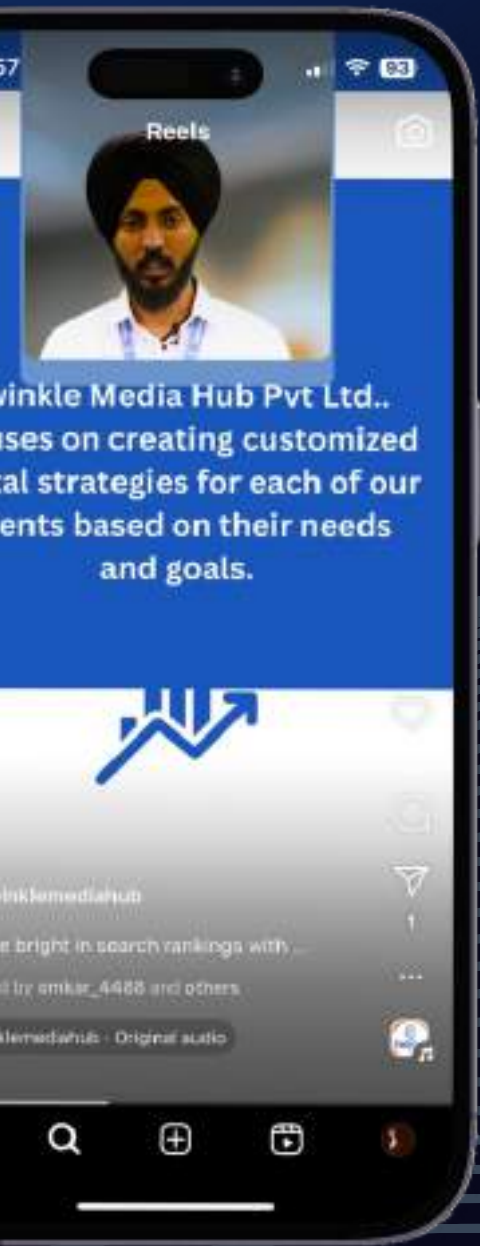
57

83

Reels

winkle Media Hub Pvt Ltd.. uses on creating customized tal strategies for each of our ents based on their needs and goals.

inklemediahub

e bright in search rankings with ...

d by omkar_4488 and others

klemediahub · Original audio

1

...